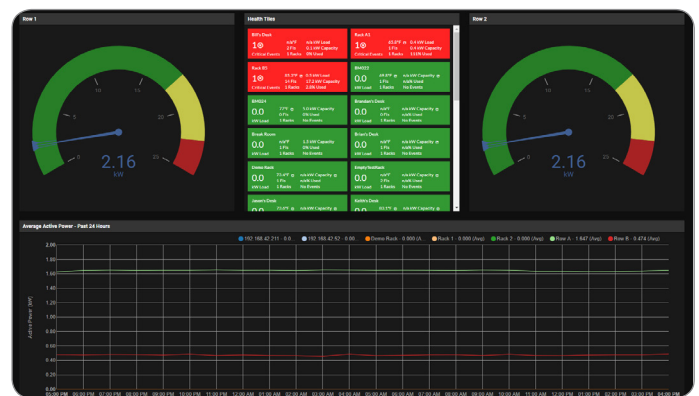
Row 1

5
10
15
20
25
0

2.16
kW

Health Tiles

Bill's Desk
1
Critical Events
n/a°F
3 Ffs
1 Racks
n/a kW Load
0.1 kW Capacity
0% Used

Rack A1
1
Critical Events
65.8°F
3 Ffs
1 Racks
0.4 kW Load
0.1 kW Capacity
318% Used

Rack B1
1
Critical Events
83.3°F
34 Ffs
1 Racks
0.8 kW Load
17.4 kW Capacity
2.8% Used

BN4023
0.0
kW Load
n/a°F
3 Ffs
1 Racks
n/a kW Capacity
n/a% Used
No Events

BN4024
0.0
kW Load
77°F
0 Ffs
1 Racks
5.0 kW Capacity
0% Used
No Events

Brandon's Desk
0.0
kW Load
n/a°F
0 Ffs
1 Racks
n/a kW Capacity
n/a% Used
No Events

Break Room
0.0
kW Load
n/a°F
1 Ffs
1 Racks
5.3 kW Capacity
0% Used
No Events

Brian's Desk
0.0
kW Load
n/a°F
1 Ffs
1 Racks
n/a kW Capacity
n/a% Used
No Events

Demo Rack
0.0
kW Load
73.4°F
0 Ffs
1 Racks
n/a kW Capacity
n/a% Used
No Events

EmptyTestRack
0.0
kW Load
n/a°F
0 Ffs
1 Racks
n/a kW Capacity
n/a% Used
No Events

Jason's Desk
0.0
73.0°F
n/a kW Capacity

Keith's Desk
0.0
83.7°F
n/a kW Capacity

Row 2

5
10
15
20
25
0

2.16
kW

Average Active Power - Past 24 Hours

192.168.42.211 - 0.0
192.168.42.52 - 0.0
Demo Rack - 0.000 (Avg)
Rack 1 - 0.000 (Avg)
Rack 2 - 0.000 (Avg)
Row A - 1.647 (Avg)
Row B - 0.474 (Avg)

Active Power (kW)

2.00
1.80
1.60
1.40
1.20
1.00
0.80
0.60
0.40
0.20
0.00

05:00 PM 06:00 PM 07:00 PM 08:00 PM 09:00 PM 10:00 PM 11:00 PM 12:00 AM 01:00 AM 02:00 AM 03:00 AM 04:00 AM 05:00 AM 06:00 AM 07:00 AM 08:00 AM 09:00 AM 10:00 AM 11:00 AM 12:00 PM 01:00 PM 02:00 PM 03:00 PM 04:00 PM